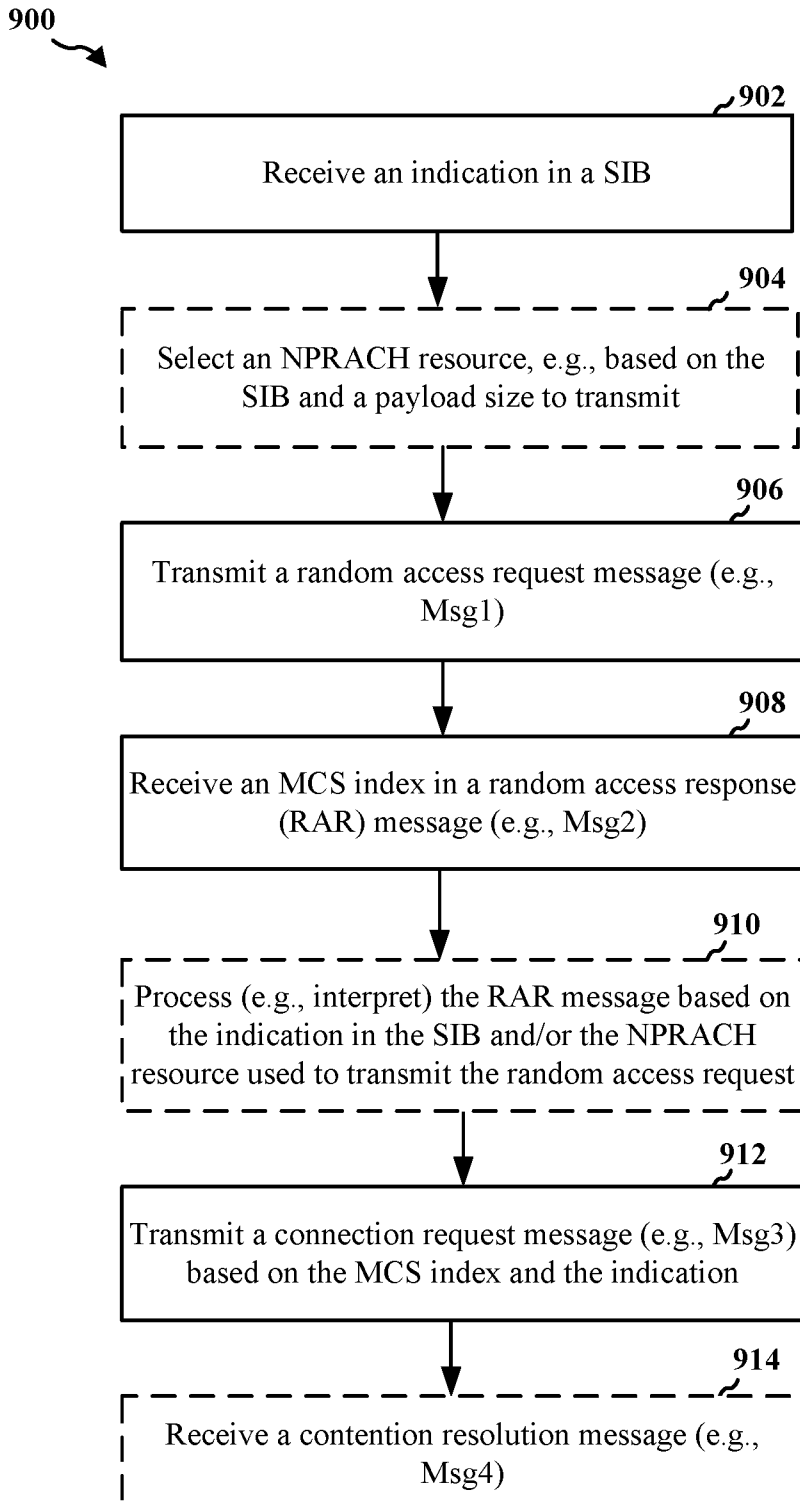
900

902

Receive an indication in a SIB

904

Select an NPRACH resource, e.g., based on the SIB and a payload size to transmit

906

Transmit a random access request message (e.g., Msg1)

908

Receive an MCS index in a random access response (RAR) message (e.g., Msg2)

910

Process (e.g., interpret) the RAR message based on the indication in the SIB and/or the NPRACH resource used to transmit the random access request

912

Transmit a connection request message (e.g., Msg3) based on the MCS index and the indication

914

Receive a contention resolution message (e.g., Msg4)